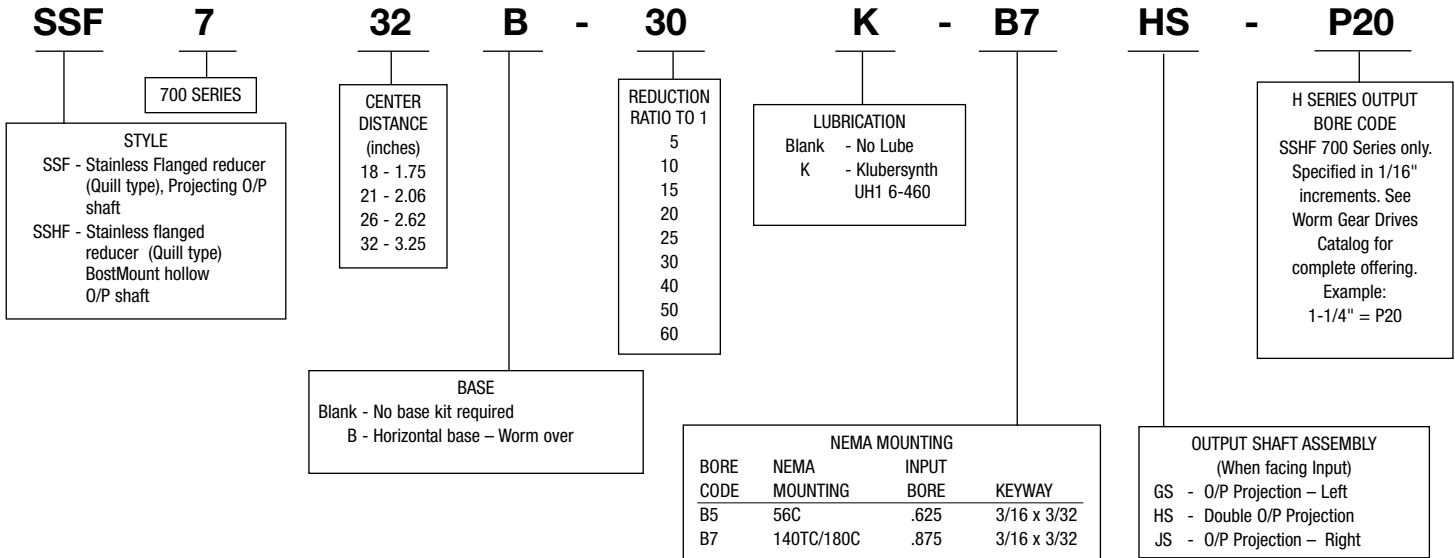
SSF 7 32 B - 30 K - B7 HS - P20

700 SERIES

STYLE
SSF - Stainless Flanged reducer (Quill type), Projecting O/P shaft
SSHF - Stainless flanged reducer (Quill type) BostMount hollow O/P shaft

CENTER DISTANCE (inches)
18 - 1.75
21 - 2.06
26 - 2.62
32 - 3.25

REDUCTION RATIO TO 1
5
10
15
20
25
30
40
50
60

LUBRICATION
Blank - No Lube
K - Klubersynth UH1 6-460

H SERIES OUTPUT BORE CODE
SSHF 700 Series only. Specified in 1/16" increments. See Worm Gear Drives Catalog for complete offering. Example: 1-1/4" = P20

BASE
Blank - No base kit required
B - Horizontal base – Worm over

NEMA MOUNTING

| BORE CODE | NEMA MOUNTING | INPUT BORE | KEYWAY |
|---|---|---|---|
| B5 | 56C | .625 | 3/16 x 3/32 |
| B7 | 140TC/180C | .875 | 3/16 x 3/32 |

OUTPUT SHAFT ASSEMBLY
(When facing Input)
GS - O/P Projection – Left
HS - Double O/P Projection
JS - O/P Projection – Right